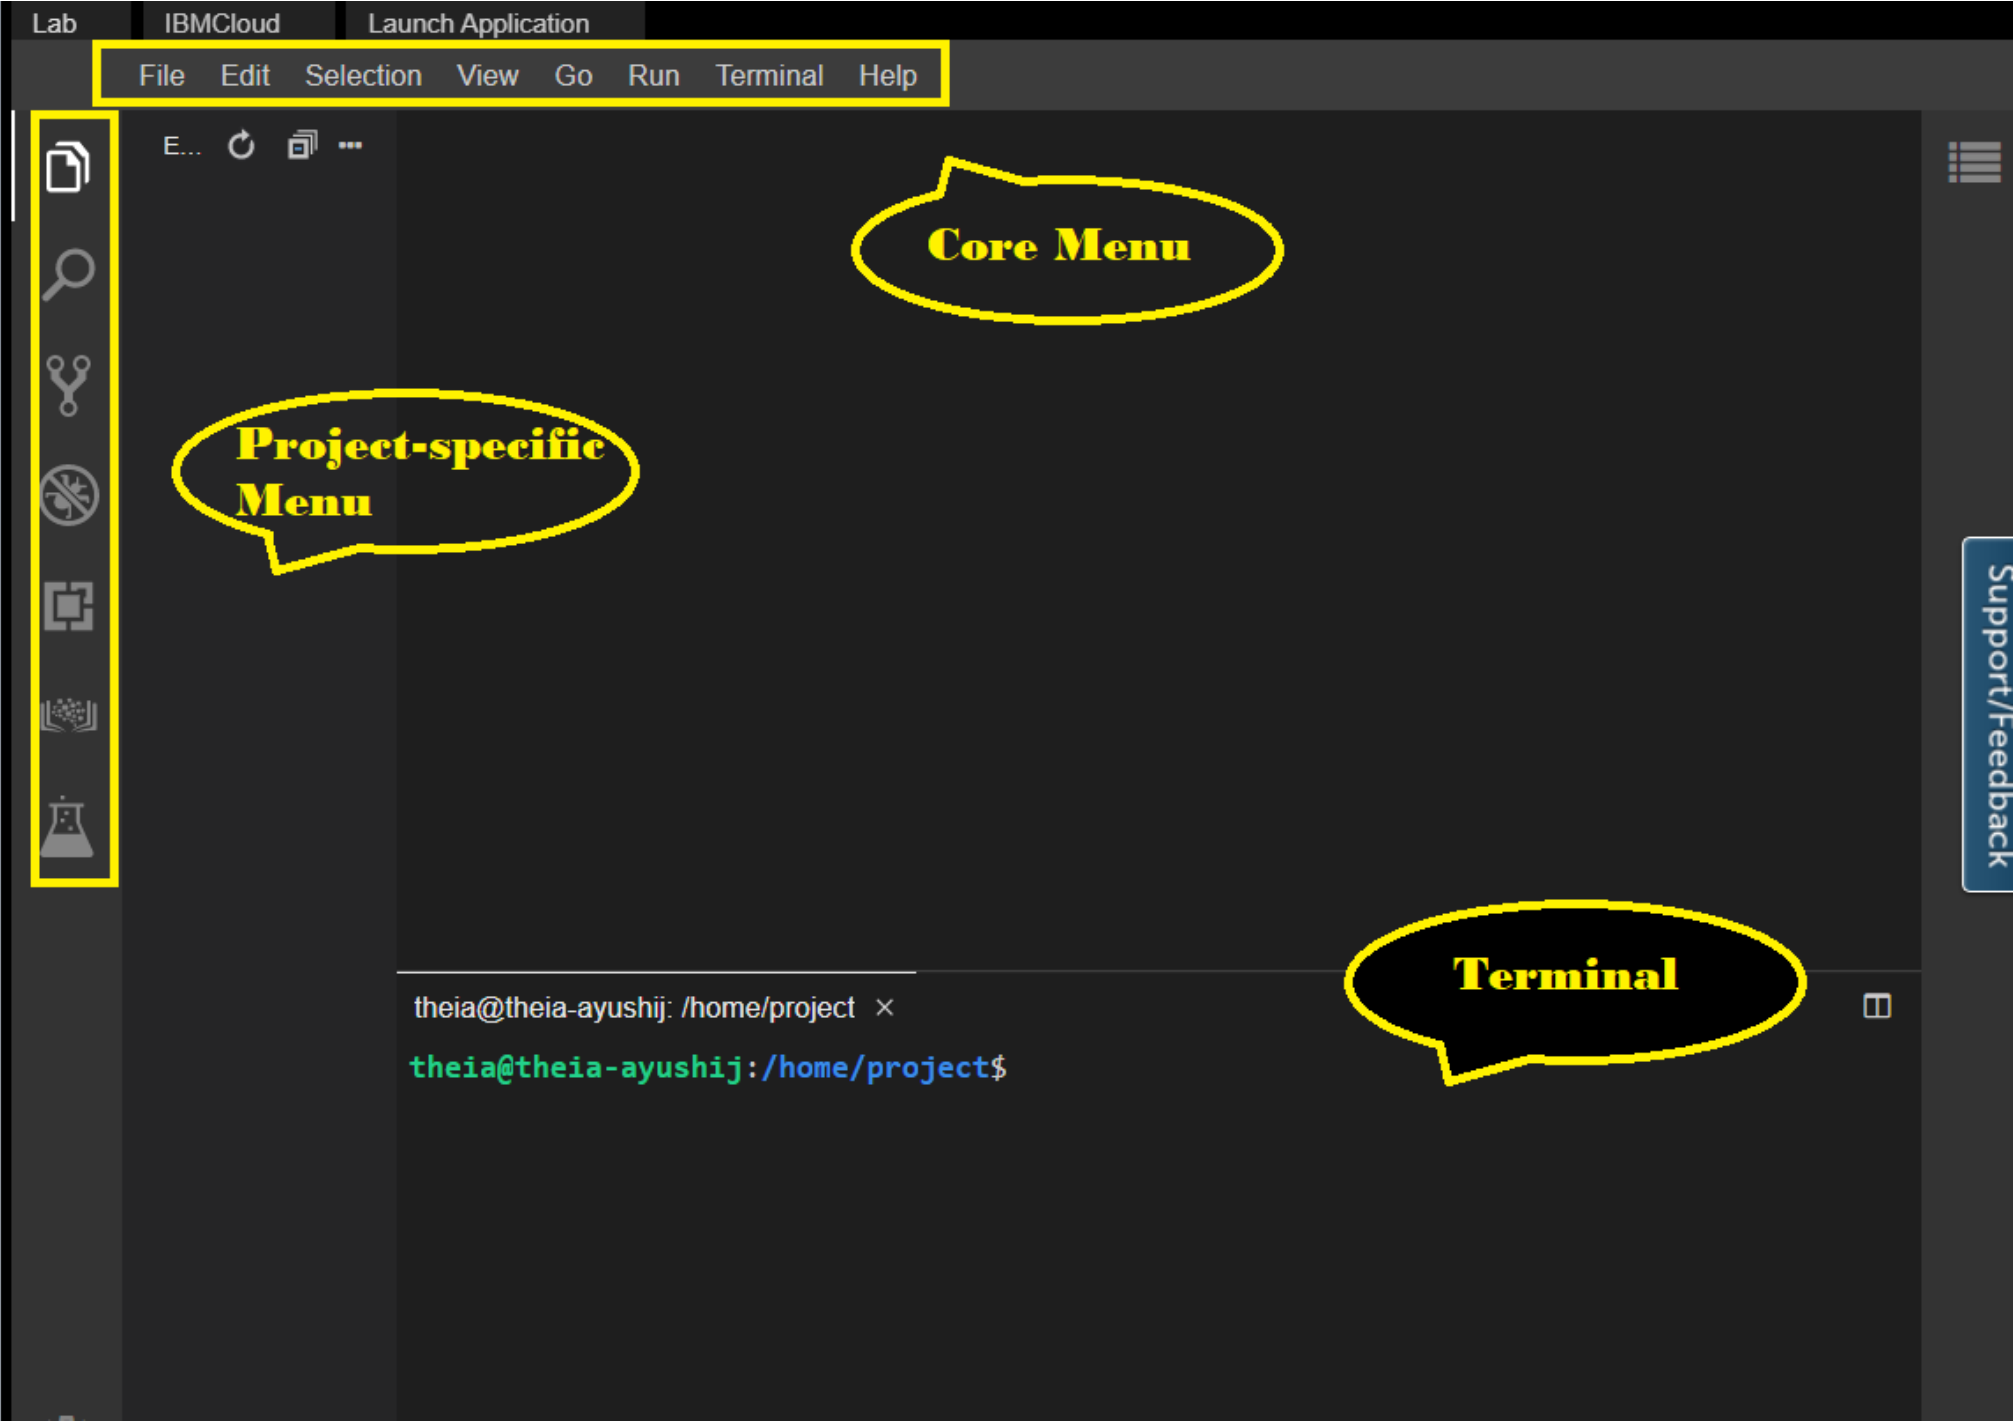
Lab IBMCloud Launch Application

File Edit Selection View Go Run Terminal Help

E...

Core Menu

Project-specific Menu

Support/Feedback

Terminal

theia@theia-ayushij: /home/project ×

theia@theia-ayushij:/home/project$